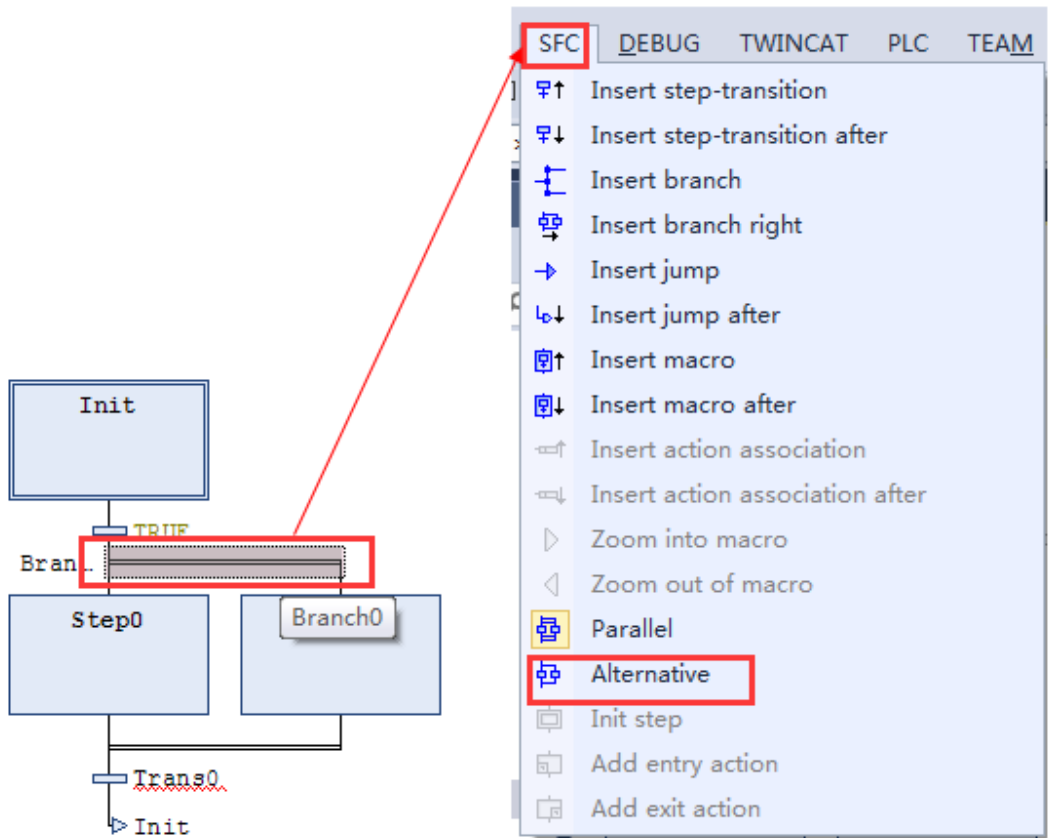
SFC DEBUG TWINCAT PLC TEAM

Insert step-transition
Insert step-transition after
Insert branch
Insert branch right
Insert jump
Insert jump after
Insert macro
Insert macro after
Insert action association
Insert action association after
Zoom into macro
Zoom out of macro
Parallel
Alternative
Init step
Add entry action
Add exit action

Init
TRUE
Bran…
Step0
Branch0
Trans0
Init